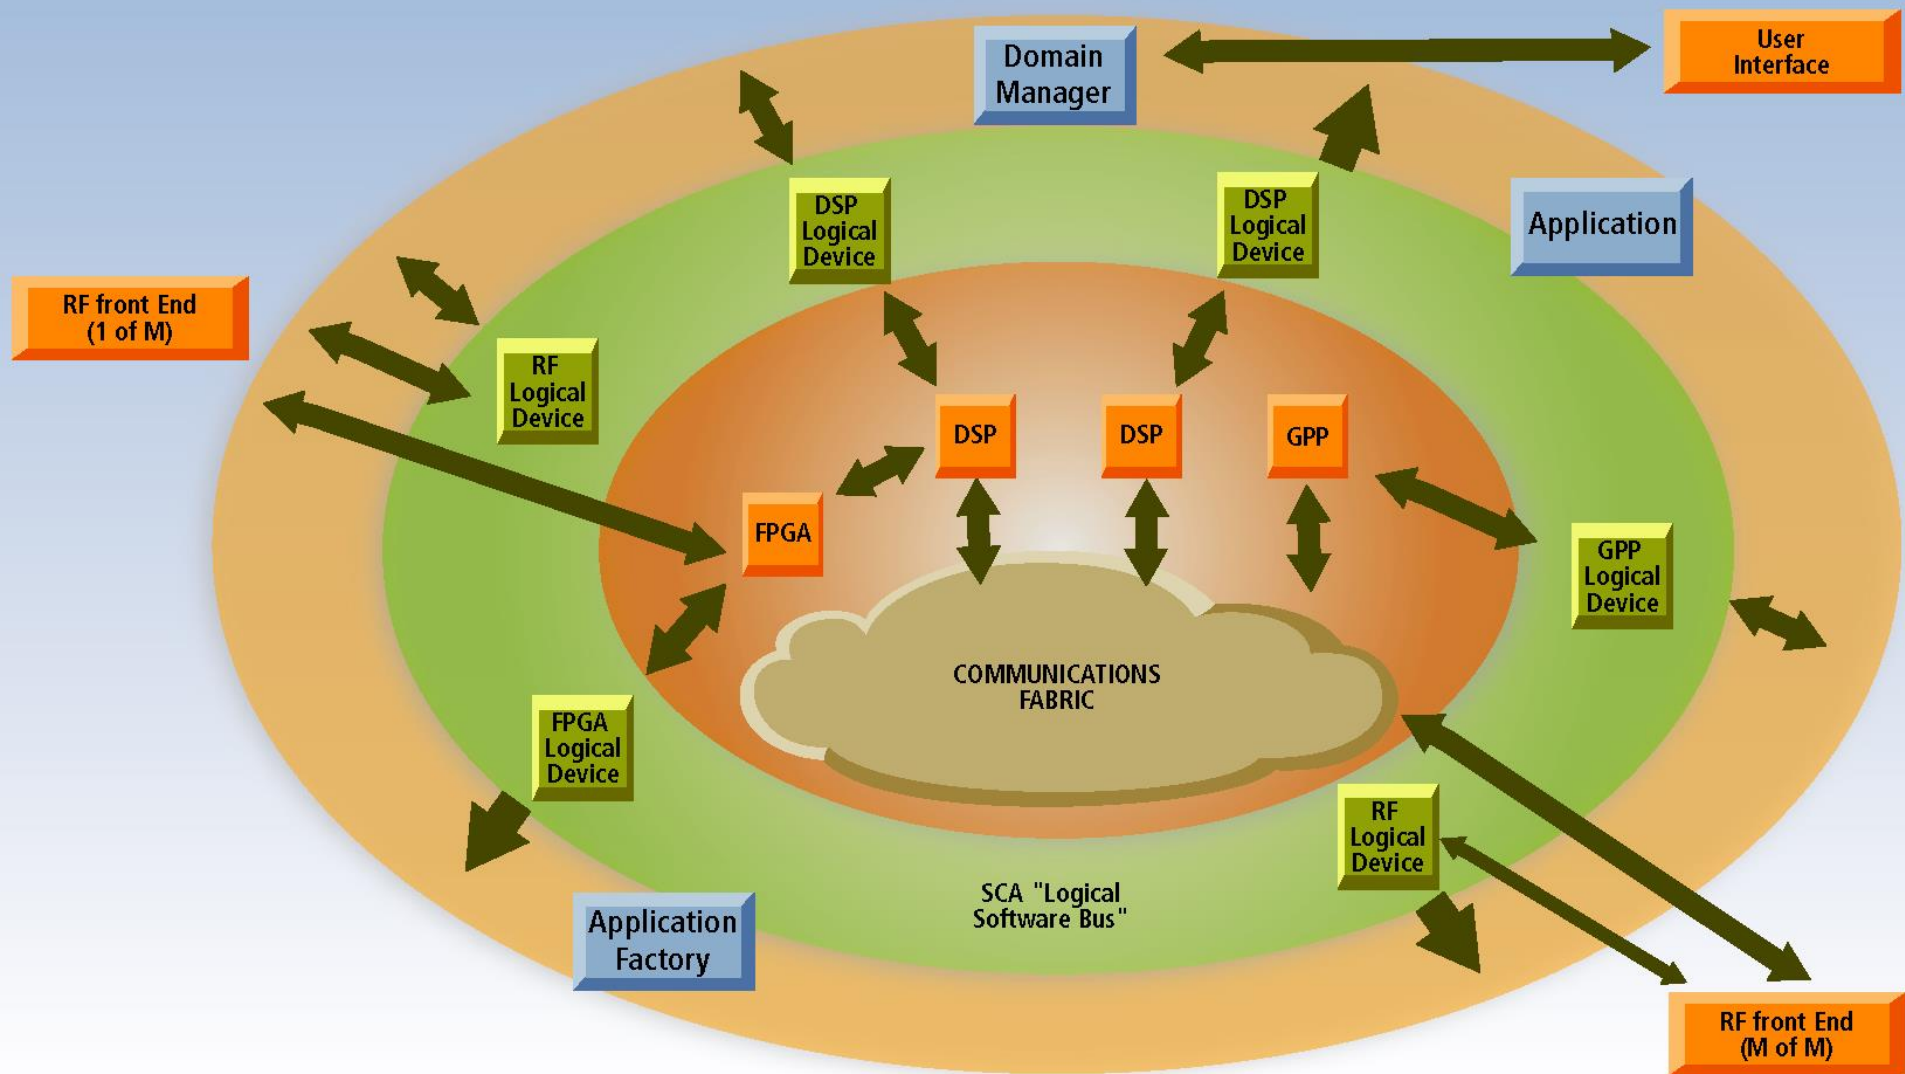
Domain Manager

User Interface

DSP Logical Device

DSP Logical Device

Application

RF front End (1 of M)

RF Logical Device

DSP

DSP

GPP

FPGA

GPP Logical Device

COMMUNICATIONS FABRIC

FPGA Logical Device

RF Logical Device

SCA "Logical Software Bus"

Application Factory

RF front End (M of M)